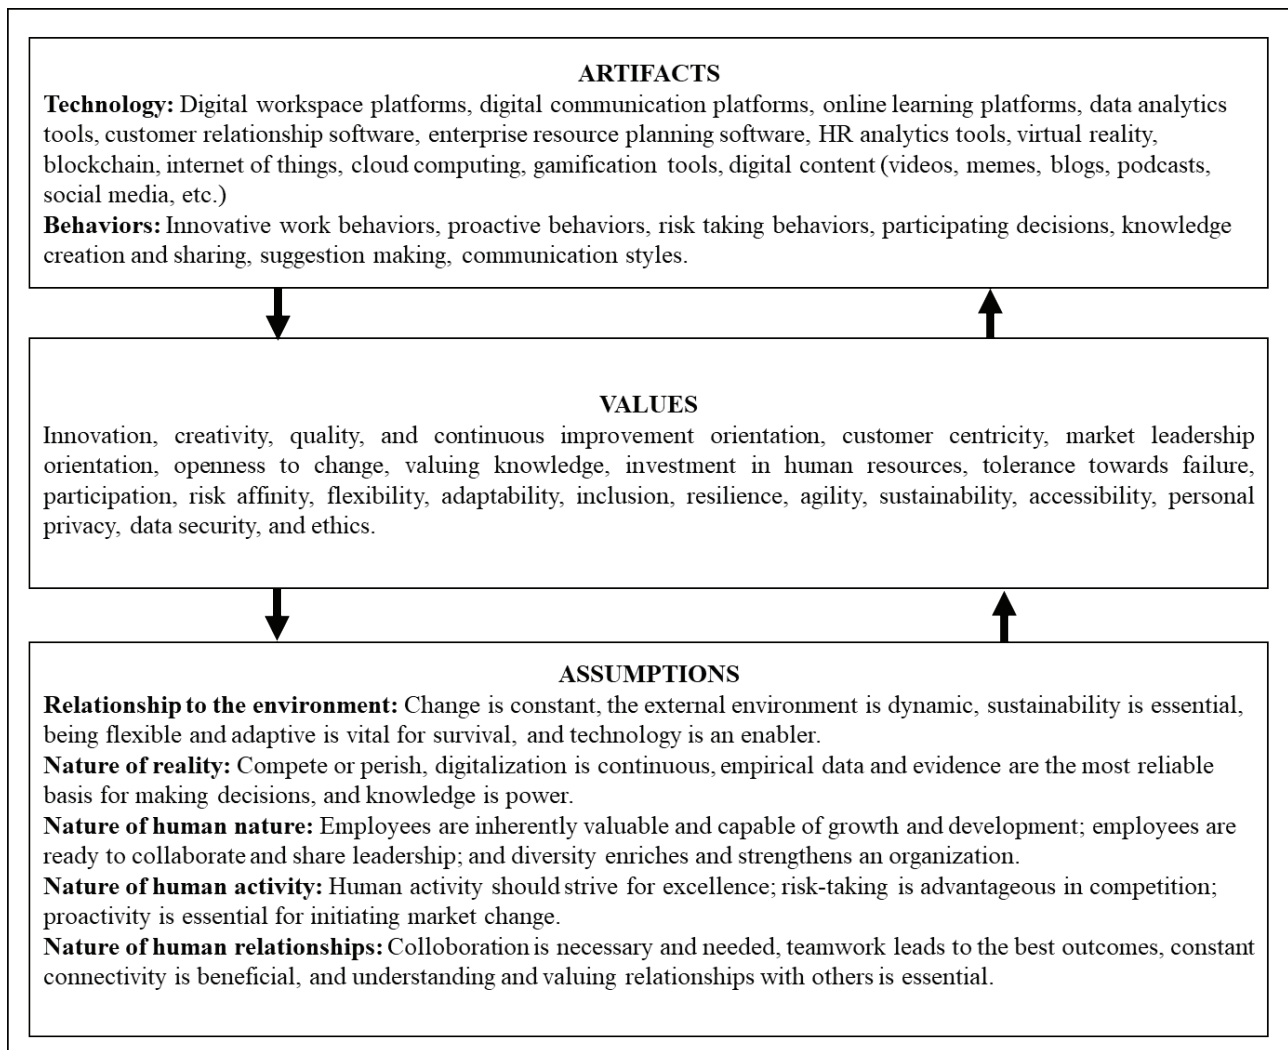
ARTIFACTS

**Technology:** Digital workspace platforms, digital communication platforms, online learning platforms, data analytics tools, customer relationship software, enterprise resource planning software, HR analytics tools, virtual reality, blockchain, internet of things, cloud computing, gamification tools, digital content (videos, memes, blogs, podcasts, social media, etc.)

**Behaviors:** Innovative work behaviors, proactive behaviors, risk taking behaviors, participating decisions, knowledge creation and sharing, suggestion making, communication styles.

VALUES

Innovation, creativity, quality, and continuous improvement orientation, customer centricity, market leadership orientation, openness to change, valuing knowledge, investment in human resources, tolerance towards failure, participation, risk affinity, flexibility, adaptability, inclusion, resilience, agility, sustainability, accessibility, personal privacy, data security, and ethics.

ASSUMPTIONS

**Relationship to the environment:** Change is constant, the external environment is dynamic, sustainability is essential, being flexible and adaptive is vital for survival, and technology is an enabler.

**Nature of reality:** Compete or perish, digitalization is continuous, empirical data and evidence are the most reliable basis for making decisions, and knowledge is power.

**Nature of human nature:** Employees are inherently valuable and capable of growth and development; employees are ready to collaborate and share leadership; and diversity enriches and strengthens an organization.

**Nature of human activity:** Human activity should strive for excellence; risk-taking is advantageous in competition; proactivity is essential for initiating market change.

**Nature of human relationships:** Collaboration is necessary and needed, teamwork leads to the best outcomes, constant connectivity is beneficial, and understanding and valuing relationships with others is essential.